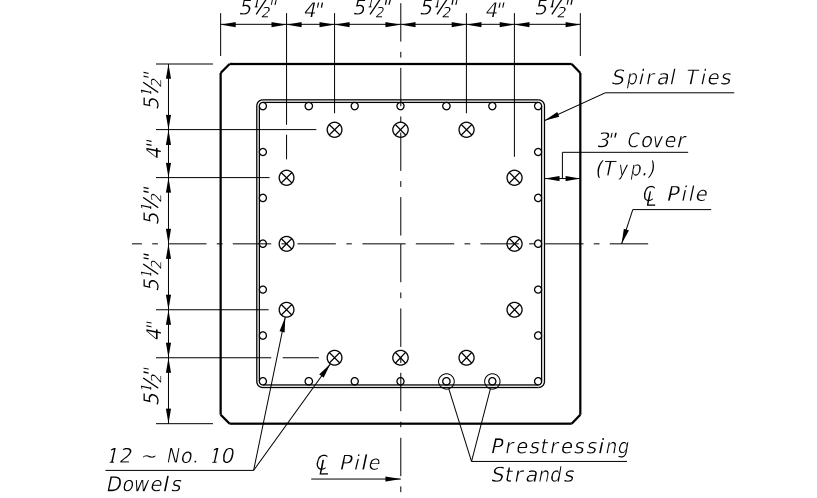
$5\frac{1}{2}$" 4" $5\frac{1}{2}$" $5\frac{1}{2}$" 4" $5\frac{1}{2}$"

Spiral Ties

$5\frac{1}{2}$"
4"
$5\frac{1}{2}$"
$5\frac{1}{2}$"
4"
$5\frac{1}{2}$"

3" Cover
(Typ.)

℄ Pile

12 ~ No. 10
Dowels

℄ Pile

Prestressing
Strands